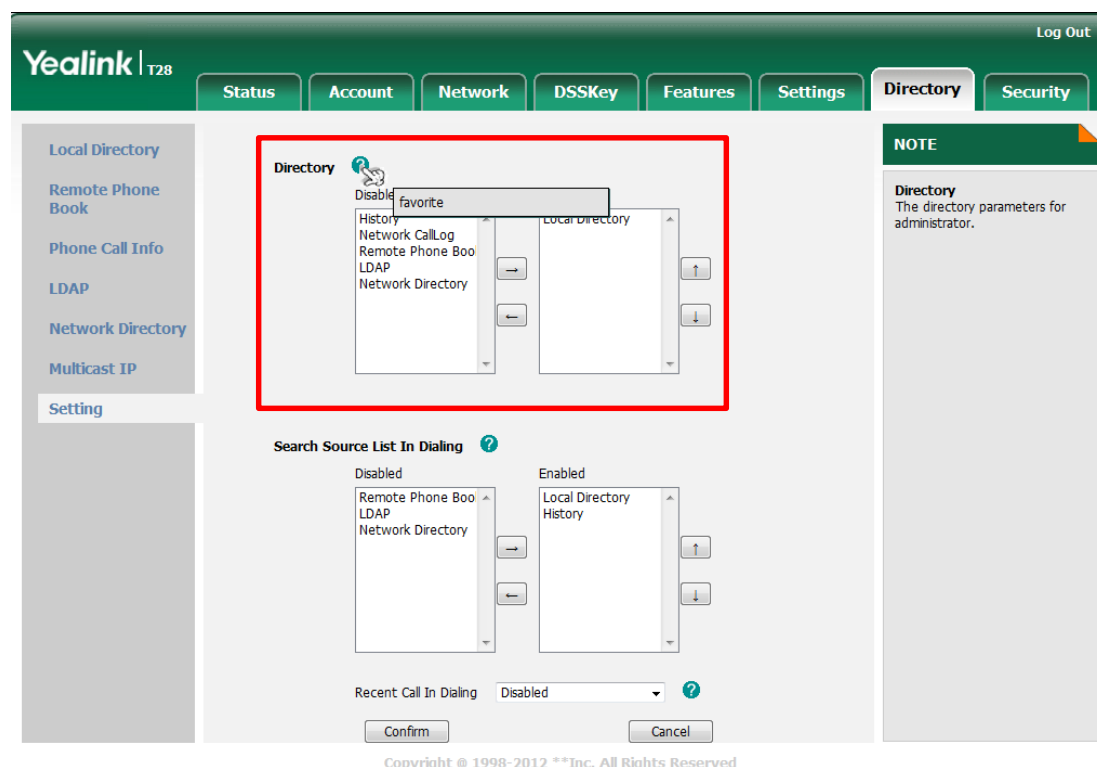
Log Out

Yealink | T28

Status Account Network DSSKey Features Settings Directory Security

Local Directory
Remote Phone Book
Phone Call Info
LDAP
Network Directory
Multicast IP
Setting

Directory ?
Disable
favorite
History
Network CallLog
Remote Phone Boo
LDAP
Network Directory
→
←
Local Directory
↑
↓

Search Source List In Dialing ?
Disabled
Remote Phone Boo
LDAP
Network Directory
→
←
Enabled
Local Directory
History
↑
↓

Recent Call In Dialing Disabled ?

Confirm Cancel

NOTE

Directory
The directory parameters for administrator.

Copyright @ 1998-2012 **Inc. All Rights Reserved